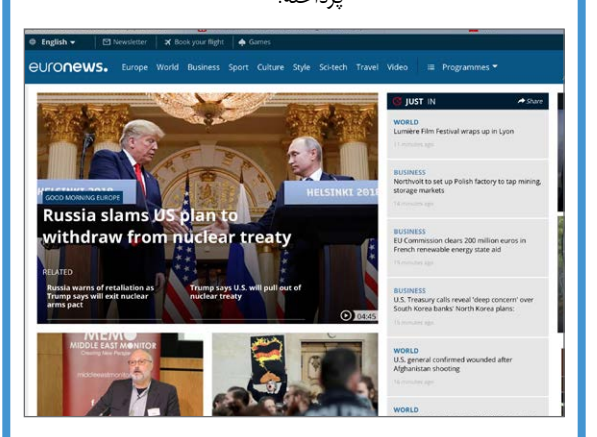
پرداخته.

English ▾ Newsletter Book your flight Games

euronews. Europe World Business Sport Culture Style Sci-tech Travel Video Programmes ▾

HELSINKI 2018

GOOD MORNING EUROPE

Russia slams US plan to withdraw from nuclear treaty

RELATED

Russia warns of retaliation as Trump says will exit nuclear arms pact

Trump says U.S. will pull out of nuclear treaty

04:45

JUST IN Share

WORLD
Lumière Film Festival wraps up in Lyon
11 minutes ago

BUSINESS
Northvolt to set up Polish factory to tap mining, storage markets
14 minutes ago

BUSINESS
EU Commission clears 200 million euros in French renewable energy state aid
15 minutes ago

BUSINESS
U.S. Treasury calls reveal 'deep concern' over South Korea banks' North Korea plans:
15 minutes ago

WORLD
U.S. general confirmed wounded after Afghanistan shooting
16 minutes ago

WORLD

MEMO MIDDLE EAST MONITOR middleeastmonitor